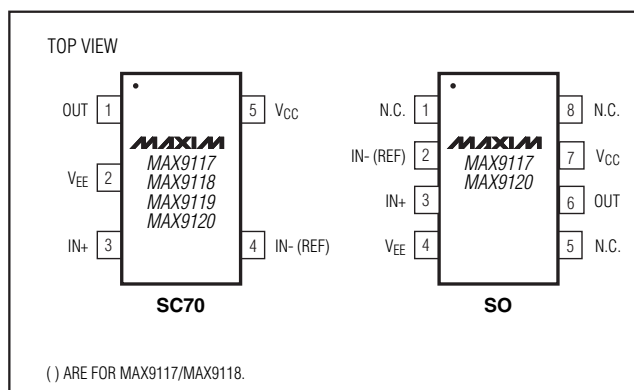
TOP VIEW

OUT 1
$V_{EE}$ 2
IN+ 3
5 $V_{CC}$
4 IN- (REF)

MAXIM
MAX9117
MAX9118
MAX9119
MAX9120

SC70

N.C. 1
IN- (REF) 2
IN+ 3
$V_{EE}$ 4
8 N.C.
7 $V_{CC}$
6 OUT
5 N.C.

MAXIM
MAX9117
MAX9120

SO

( ) ARE FOR MAX9117/MAX9118.